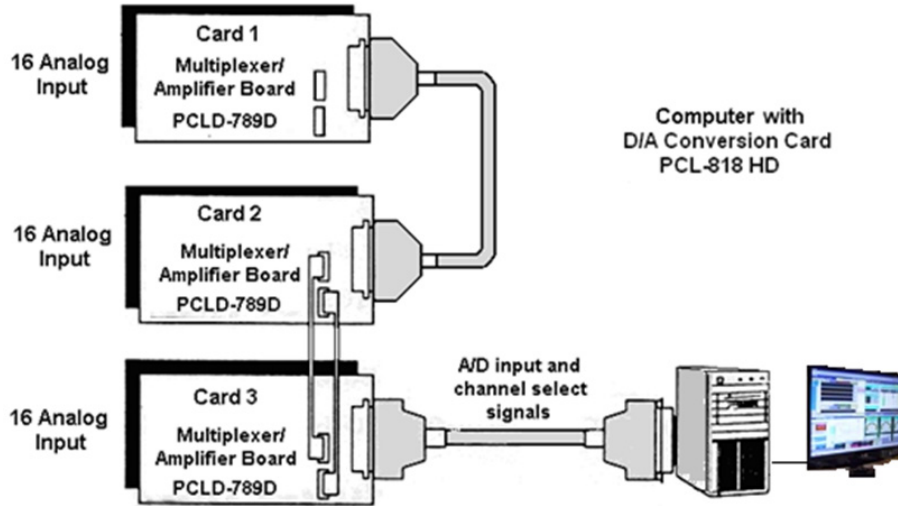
16 Analog Input

Card 1
Multiplexer/ Amplifier Board
PCLD-789D

Computer with D/A Conversion Card PCL-818 HD

16 Analog Input

Card 2
Multiplexer/ Amplifier Board
PCLD-789D

A/D input and channel select signals

16 Analog Input

Card 3
Multiplexer/ Amplifier Board
PCLD-789D